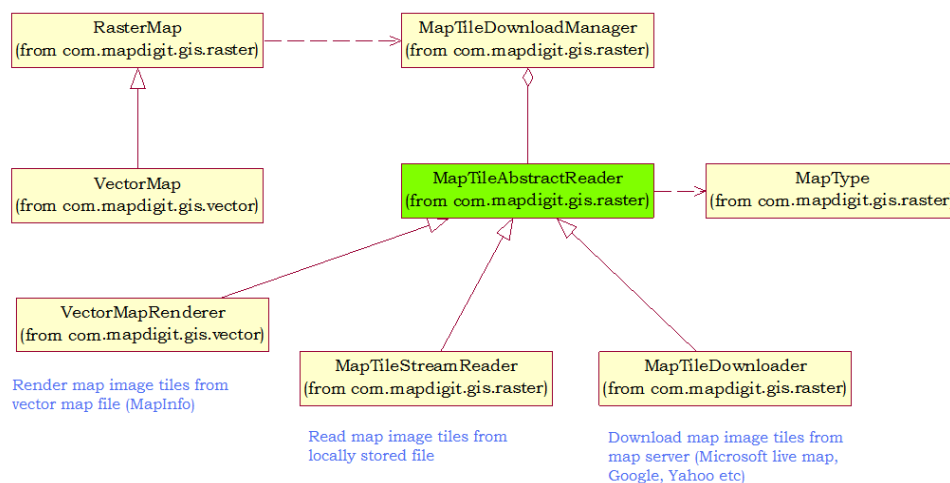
RasterMap
(from com.mapdigit.gis.raster)

MapTileDownloadManager
(from com.mapdigit.gis.raster)

VectorMap
(from com.mapdigit.gis.vector)

MapTileAbstractReader
(from com.mapdigit.gis.raster)

MapType
(from com.mapdigit.gis.raster

VectorMapRenderer
(from com.mapdigit.gis.vector)

MapTileStreamReader
(from com.mapdigit.gis.raster)

MapTileDownloader
(from com.mapdigit.gis.raster)

Render map image tiles from vector map file (MapInfo)

Read map image tiles from locally stored file

Download map image tiles from map server (Microsoft live map, Google, Yahoo etc)